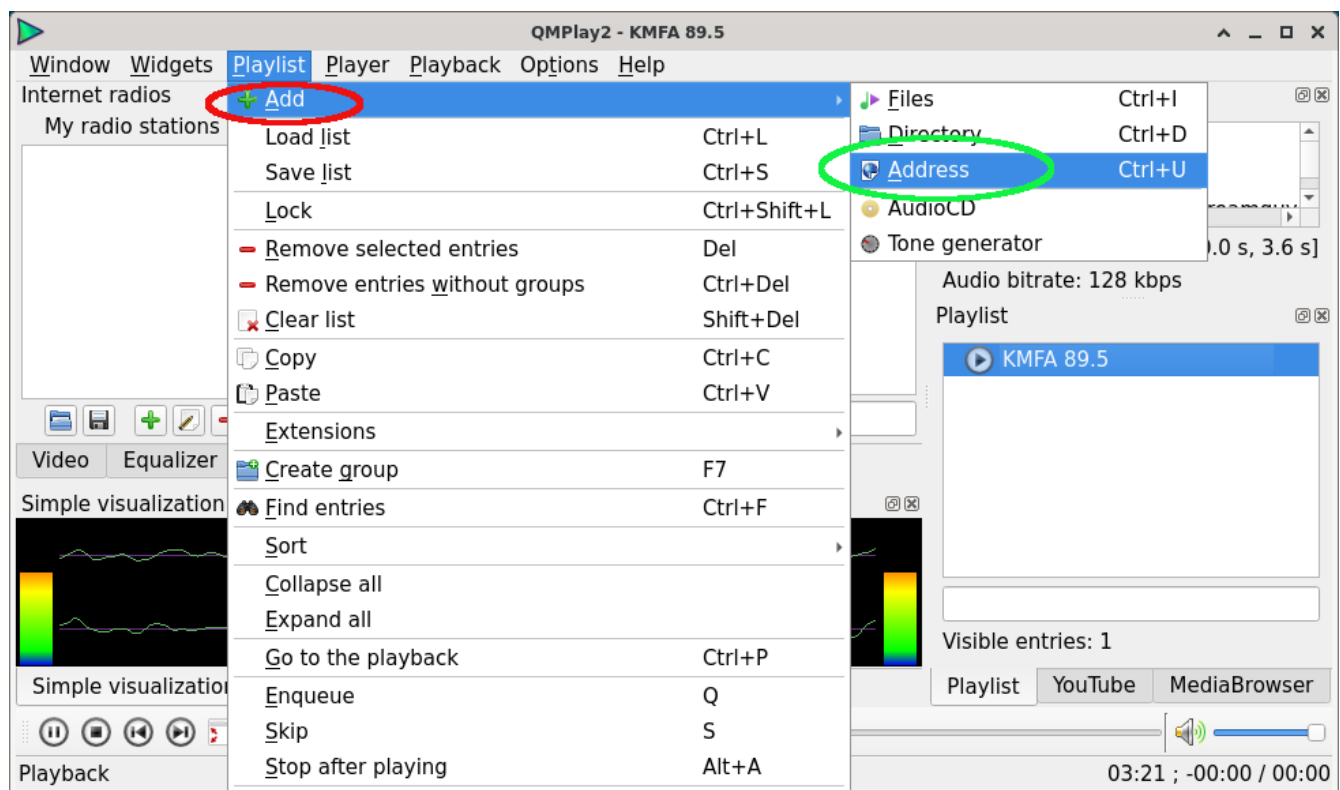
QMPlay2 - KMFA 89.5

Window Widgets Playlist Player Playback Options Help

Internet radios
My radio stations

Add
Load list Ctrl+L
Save list Ctrl+S
Lock Ctrl+Shift+L
Remove selected entries Del
Remove entries without groups Ctrl+Del
Clear list Shift+Del
Copy Ctrl+C
Paste Ctrl+V
Extensions
Create group F7
Find entries Ctrl+F
Sort
Collapse all
Expand all
Go to the playback Ctrl+P
Enqueue Q
Skip S
Stop after playing Alt+A

Files Ctrl+I
Directory Ctrl+D
Address Ctrl+U
AudioCD
Tone generator

.0 s, 3.6 s]
Audio bitrate: 128 kbps

Playlist
KMFA 89.5

Visible entries: 1

Playlist YouTube MediaBrowser

Video Equalizer

Simple visualization

Simple visualization

Playback

03:21 ; -00:00 / 00:00